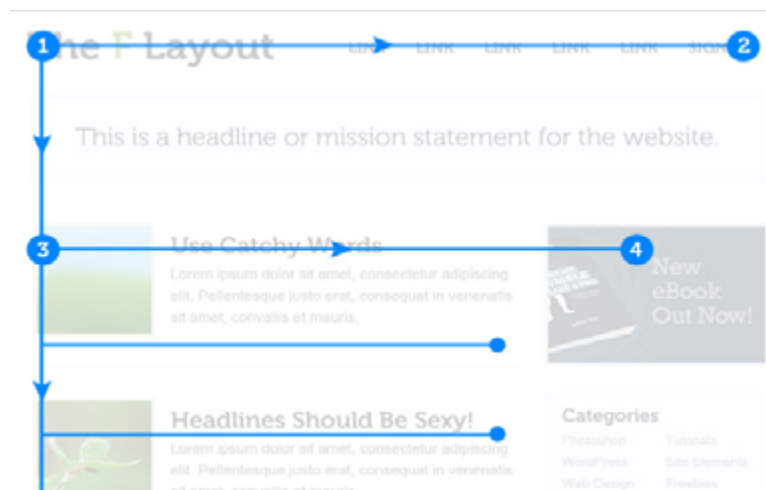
1 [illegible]he F Layout LIN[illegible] LINK LINK LINK LINK SIGN 2

This is a headline or mission statement for the website.

3 Use Catchy Words 4

Lorem ipsum dolor sit amet, consectetur adipiscing elit. Pellentesque justo erat, consequat in venenatis sit amet, convallis et mauris.

New eBook Out Now!

Headlines Should Be Sexy!

Lorem ipsum dolor sit amet, consectetur adipiscing elit. Pellentesque justo erat, consequat in venenatis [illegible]

Categories

Photoshop Tutorials
WordPress Site Elements
Web Design Freebies